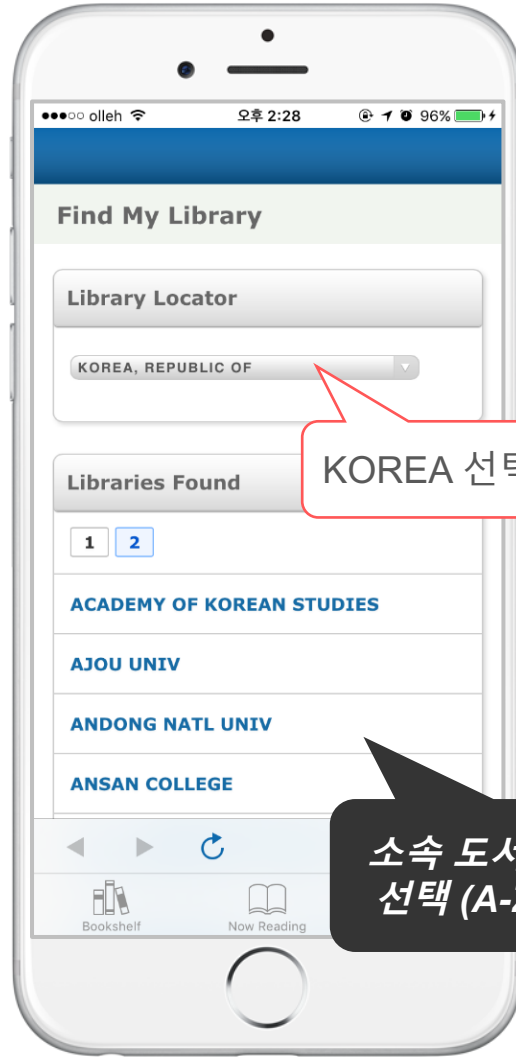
●●●○○ olleh 오후 2:28 96%

Find My Library

Library Locator

KOREA, REPUBLIC OF

KOREA 선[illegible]

Libraries Found

1 2

ACADEMY OF KOREAN STUDIES

AJOU UNIV

ANDONG NATL UNIV

ANSAN COLLEGE

소속 도서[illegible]
선택 (A-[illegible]

Bookshelf
Now Reading